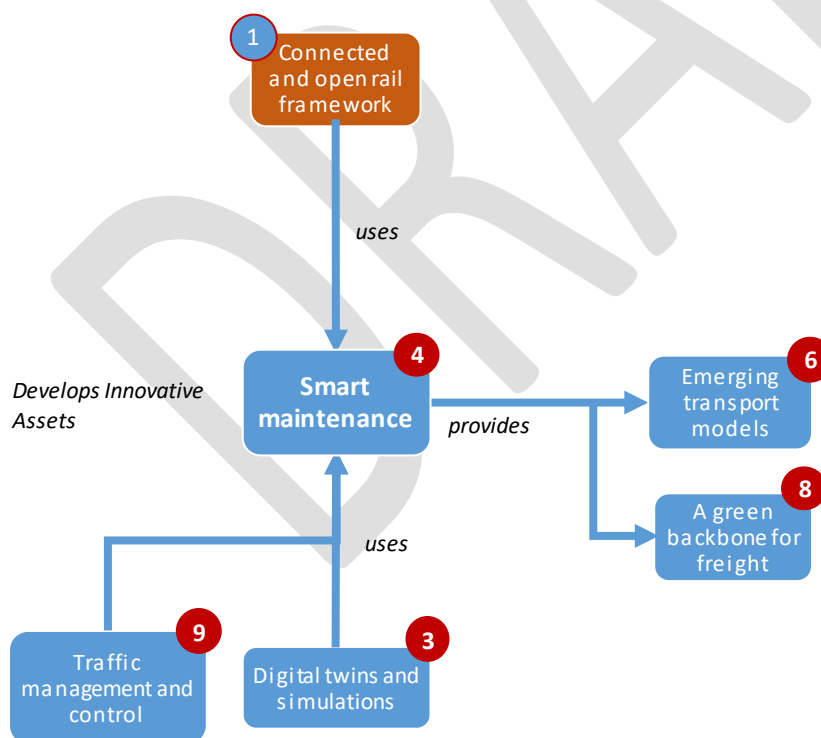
1 Connected and open rail framework

uses

4 Smart maintenance

Develops Innovative Assets

provides

6 Emerging transport models

8 A green backbone for freight

uses

9 Traffic management and control

3 Digital twins and simulations

DRAFT